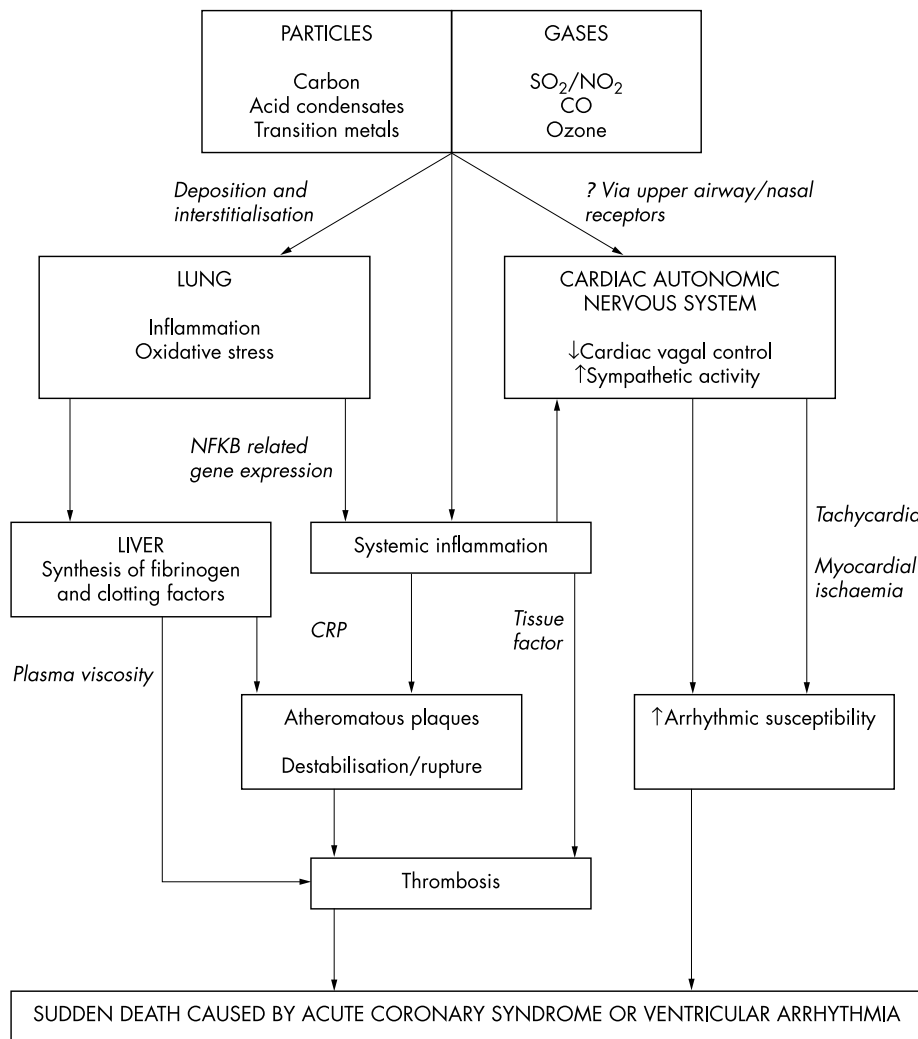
PARTICLES

Carbon
Acid condensates
Transition metals

GASES

$SO_2/NO_2$
CO
Ozone

Deposition and interstitialisation

? Via upper airway/nasal receptors

LUNG

Inflammation
Oxidative stress

CARDIAC AUTONOMIC NERVOUS SYSTEM

↓Cardiac vagal control
↑Sympathetic activity

NFKB related gene expression

Tachycardia

LIVER
Synthesis of fibrinogen and clotting factors

Systemic inflammation

Myocardial ischaemia

CRP

Tissue factor

Plasma viscosity

Atheromatous plaques

Destabilisation/rupture

↑Arrhythmic susceptibility

Thrombosis

SUDDEN DEATH CAUSED BY ACUTE CORONARY SYNDROME OR VENTRICULAR ARRHYTHMIA